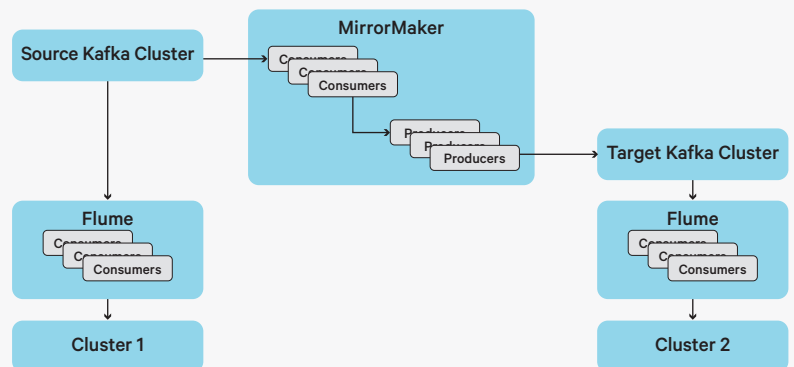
Source Kafka Cluster

MirrorMaker

Consumers
Consumers
Consumers

Producers
Producers
Producers

Target Kafka Cluster

Flume

Consumers
Consumers
Consumers

Cluster 1

Flume

Consumers
Consumers
Consumers

Cluster 2